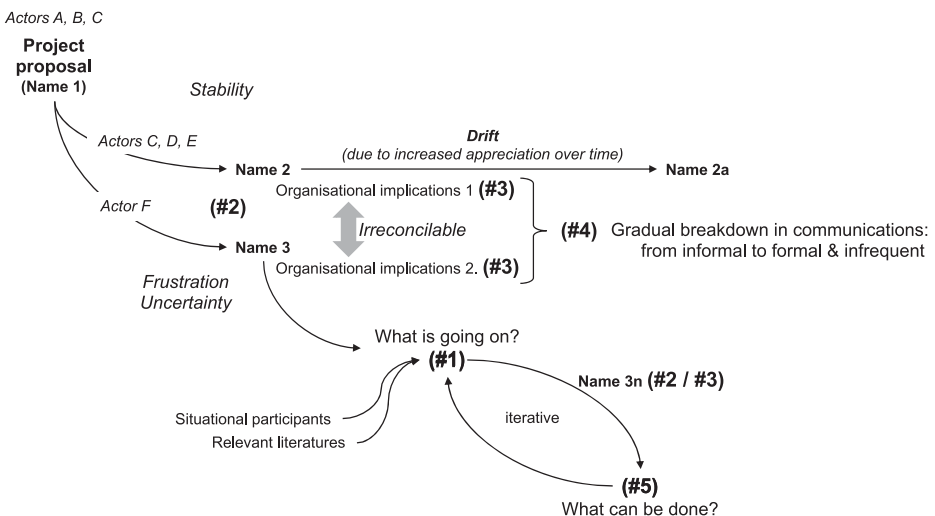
Actors A, B, C

Project proposal (Name 1)

Stability

Actors C, D, E

Name 2

Drift
(due to increased appreciation over time)

Name 2a

Organisational implications 1 (#3)

Actor F

(#2)

Irreconcilable

(#4) Gradual breakdown in communications: from informal to formal & infrequent

Name 3

Organisational implications 2. (#3)

Frustration
Uncertainty

What is going on?
(#1)

Name 3n (#2 / #3)

iterative

Situational participants

Relevant literatures

(#5)
What can be done?